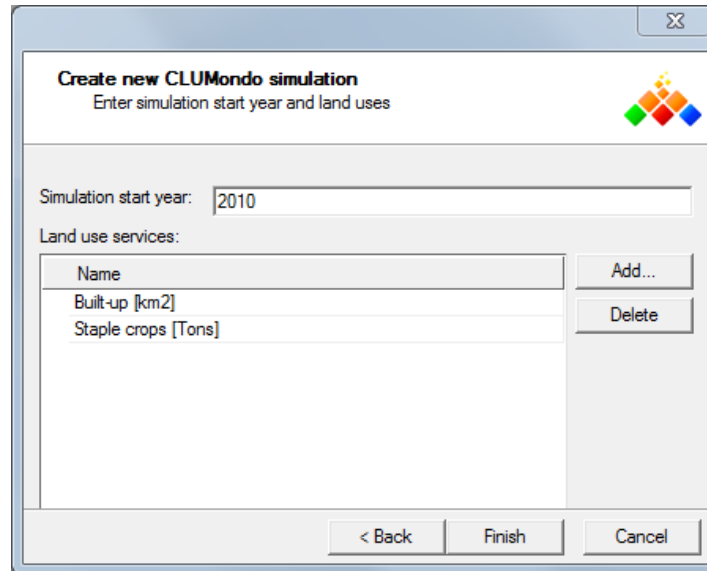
Create new CLUMondo simulation
Enter simulation start year and land uses

Simulation start year: 2010

Land use services:

| Name |
|---|
| Built-up [km2] |
| Staple crops [Tons] |

Add...
Delete

< Back
Finish
Cancel